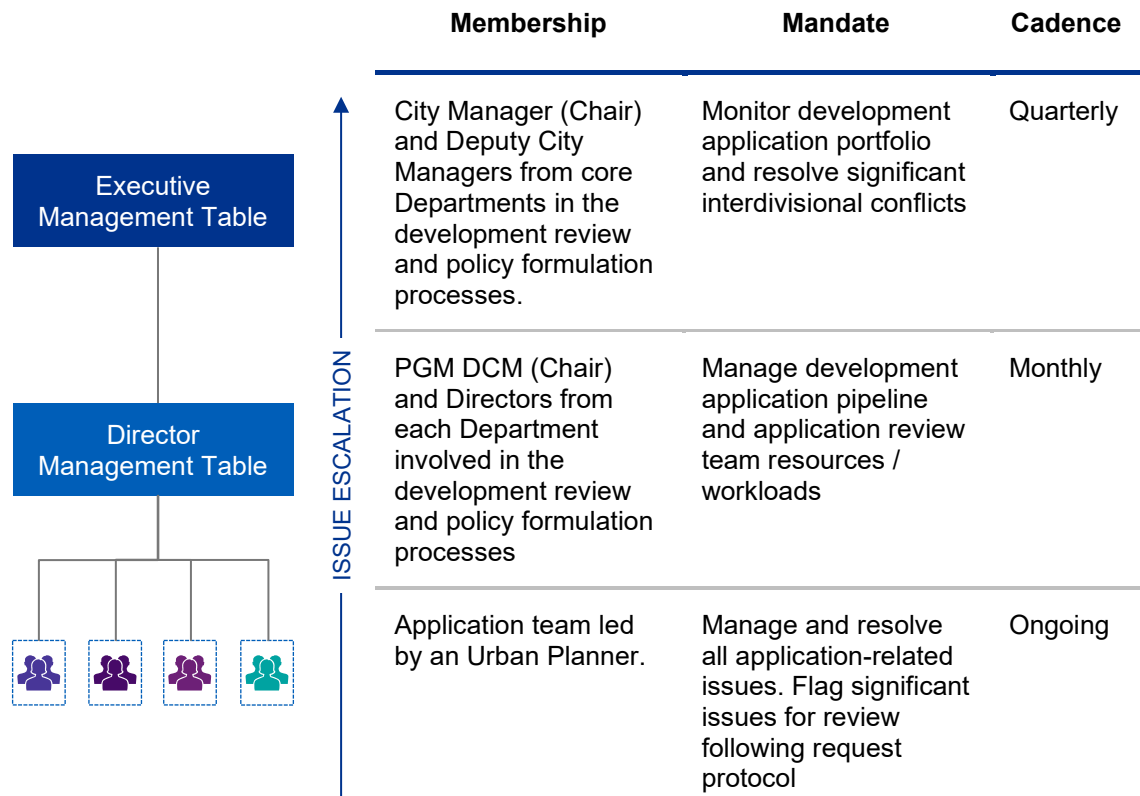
Executive Management Table

Director Management Table

ISSUE ESCALATION

| Membership | Mandate | Cadence |
|---|---|---|
| City Manager (Chair) and Deputy City Managers from core Departments in the development review and policy formulation processes. | Monitor development application portfolio and resolve significant interdivisional conflicts | Quarterly |
| PGM DCM (Chair) and Directors from each Department involved in the development review and policy formulation processes | Manage development application pipeline and application review team resources / workloads | Monthly |
| Application team led by an Urban Planner. | Manage and resolve all application-related issues. Flag significant issues for review following request protocol | Ongoing |